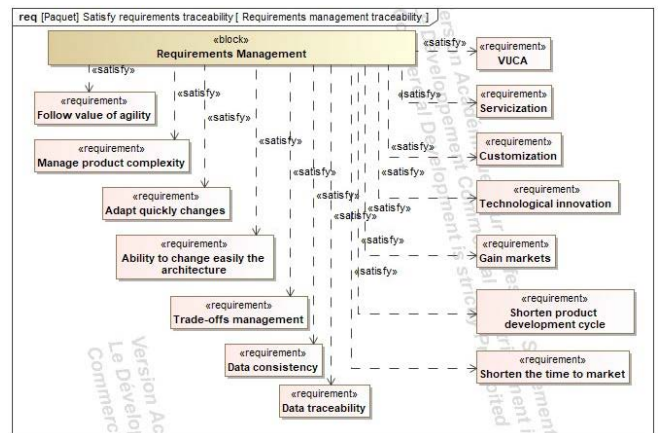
req [Paquet] Satisfy requirements traceability [ Requirements management traceability ]

«block»
Requirements Management

«satisfy»
«requirement»
VUCA

«satisfy»
«requirement»
Follow value of agility

«satisfy»
«satisfy»
«requirement»
Servicization

«satisfy»
«requirement»
Manage product complexity

«satisfy»
«requirement»
Customization

«satisfy»
«satisfy»
«requirement»
Technological innovation

«requirement»
Adapt quickly changes

«satisfy»
«satisfy»
«satisfy»

«requirement»
Ability to change easily the architecture

«satisfy»
«requirement»
Gain markets

«satisfy»
«requirement»
Trade-offs management

«requirement»
Shorten product development cycle

«requirement»
Data consistency

«requirement»
Shorten the time to market

«requirement»
Data traceability

Version Académique Commerciale Le Développement Commercial est strictement interdit